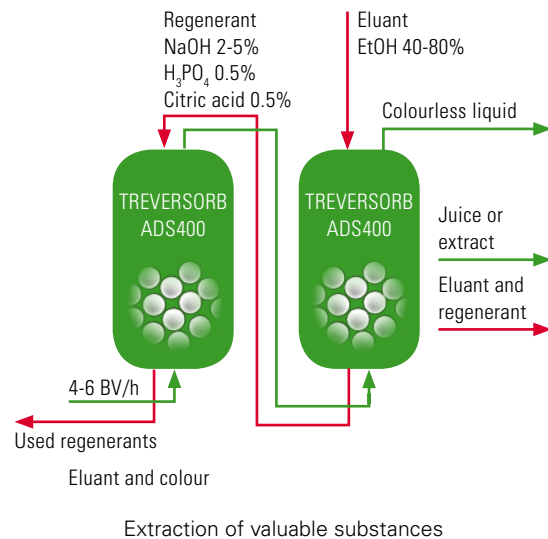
Regenerant
NaOH 2-5%
$H_3PO_4$ 0.5%
Citric acid 0.5%

Eluant
EtOH 40-80%

Colourless liquid

TREVERSORB
ADS400

TREVERSORB
ADS400

Juice or
extract

Eluant and
regenerant

4-6 BV/h

Used regenerants

Eluant and colour

Extraction of valuable substances